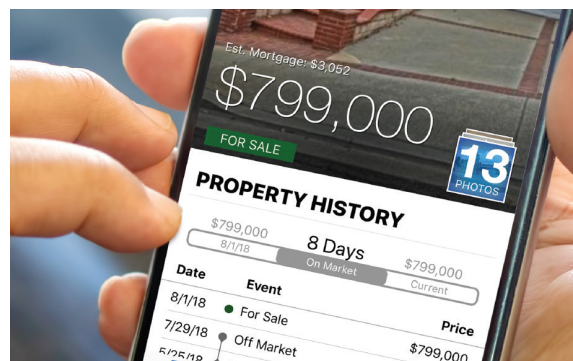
Est. Mortgage: $3,052

$799,000

FOR SALE

13
PHOTOS

PROPERTY HISTORY

$799,000
8/1/18

8 Days
On Market

$799,000
Current

| Date | Event | Price |
|---|---|---|
| 8/1/18 | For Sale | |
| 7/29/18 | Off Market | $799,000 |
| 5/25/18 | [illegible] | |